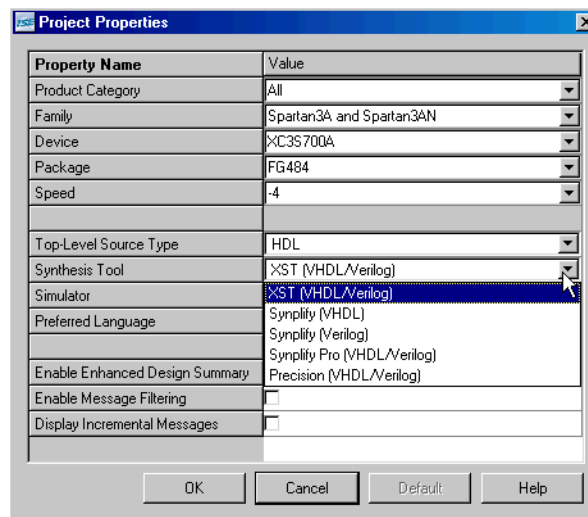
ISE Project Properties

| Property Name | Value |
|---|---|
| Product Category | All |
| Family | Spartan3A and Spartan3AN |
| Device | XC3S700A |
| Package | FG484 |
| Speed | -4 |
| | |
| Top-Level Source Type | HDL |
| Synthesis Tool | XST (VHDL/Verilog) |
| Simulator | XST (VHDL/Verilog) |
| Preferred Language | Synplify (VHDL) |
| | Synplify (Verilog) |
| | Synplify Pro (VHDL/Verilog) |
| Enable Enhanced Design Summary | Precision (VHDL/Verilog) |
| Enable Message Filtering | |
| Display Incremental Messages | |

OK Cancel Default Help